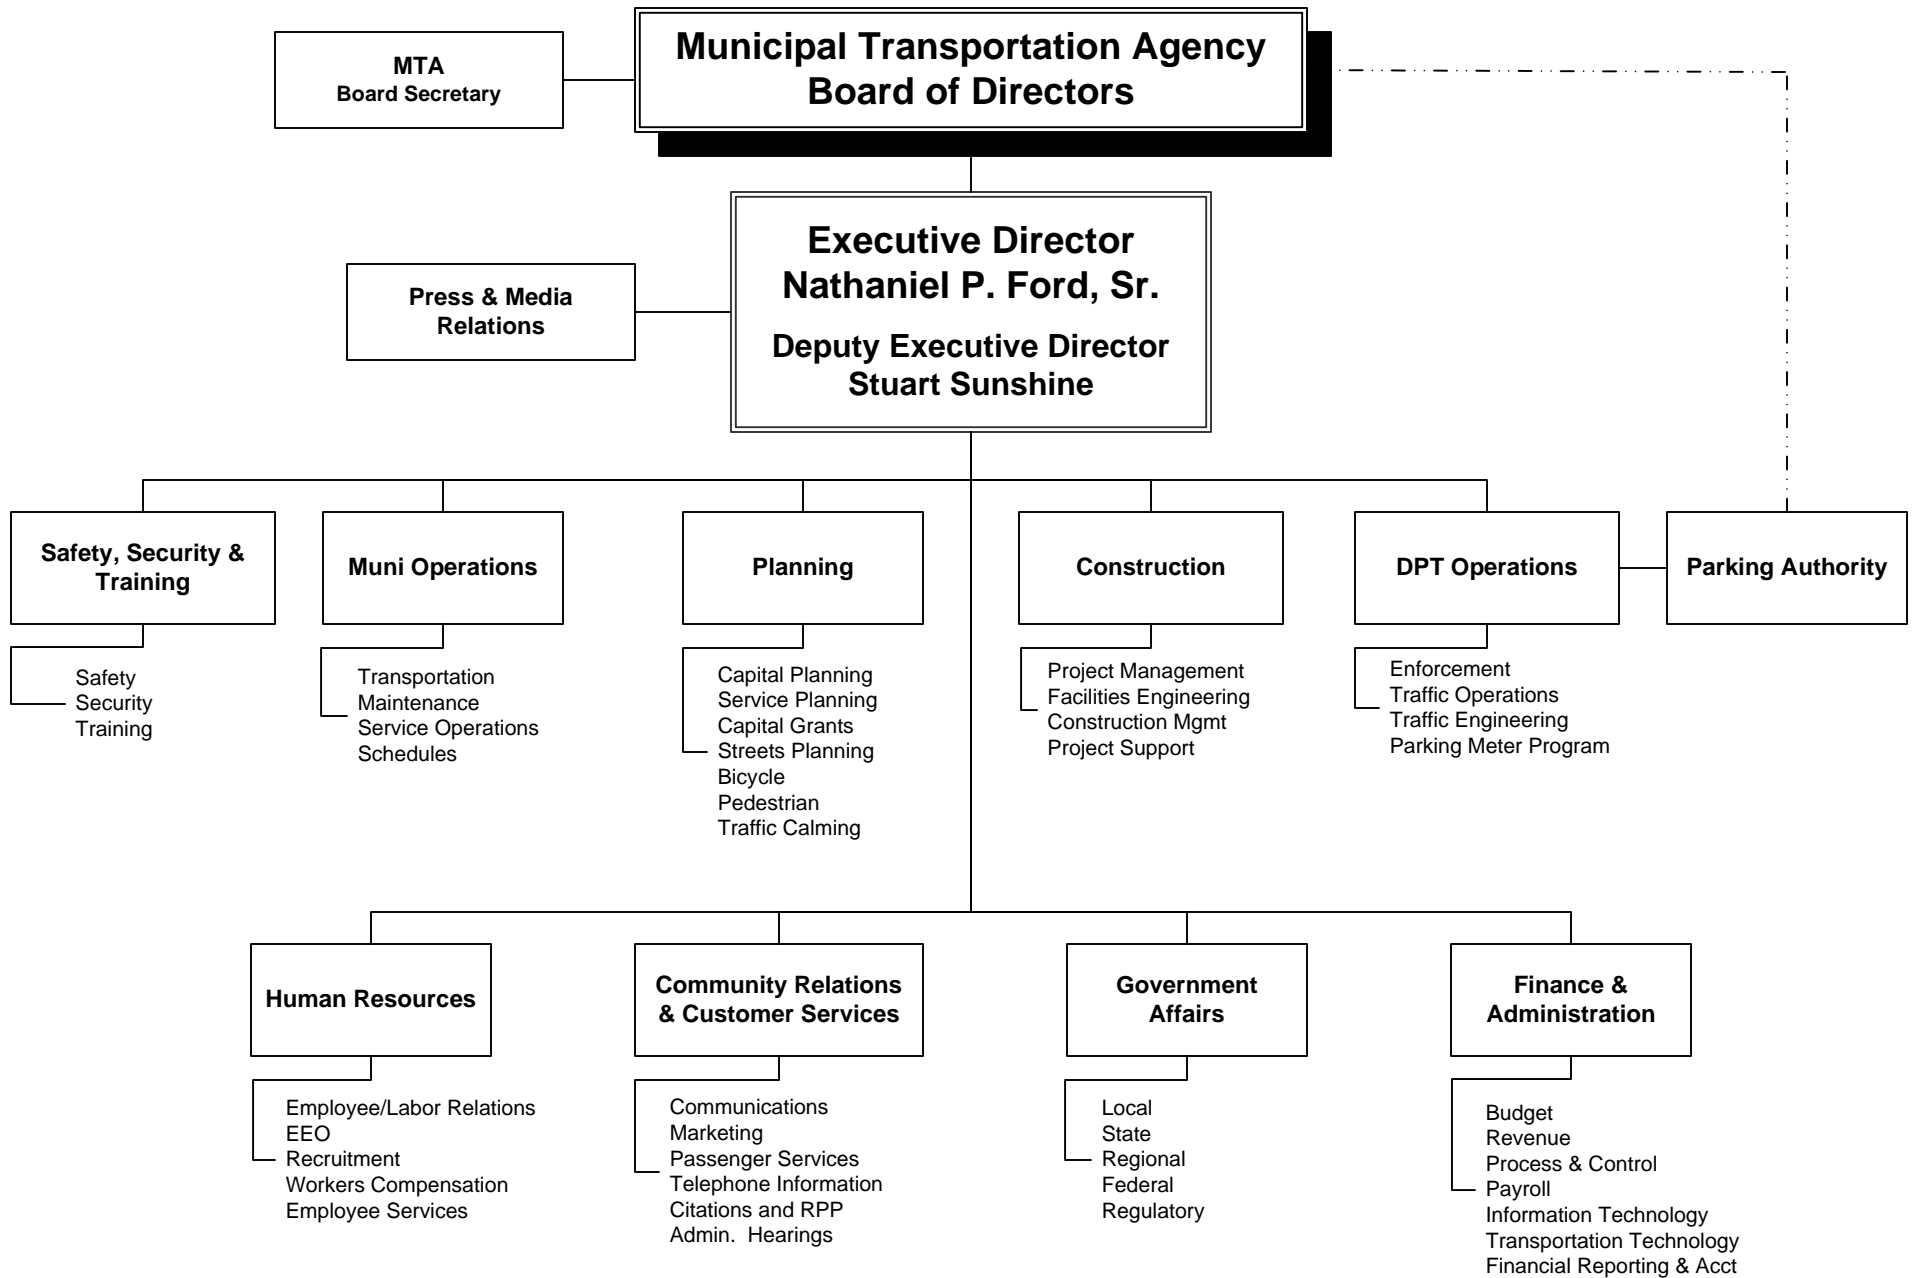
MTA
Board Secretary

Municipal Transportation Agency
Board of Directors

Press & Media Relations

Executive Director
Nathaniel P. Ford, Sr.

Deputy Executive Director
Stuart Sunshine

Safety, Security & Training

Safety
Security
Training

Muni Operations

Transportation
Maintenance
Service Operations
Schedules

Planning

Capital Planning
Service Planning
Capital Grants
Streets Planning
Bicycle
Pedestrian
Traffic Calming

Construction

Project Management
Facilities Engineering
Construction Mgmt
Project Support

DPT Operations

Enforcement
Traffic Operations
Traffic Engineering
Parking Meter Program

Parking Authority

Human Resources

Employee/Labor Relations
EEO
Recruitment
Workers Compensation
Employee Services

Community Relations & Customer Services

Communications
Marketing
Passenger Services
Telephone Information
Citations and RPP
Admin. Hearings

Government Affairs

Local
State
Regional
Federal
Regulatory

Finance & Administration

Budget
Revenue
Process & Control
Payroll
Information Technology
Transportation Technology
Financial Reporting & Acct